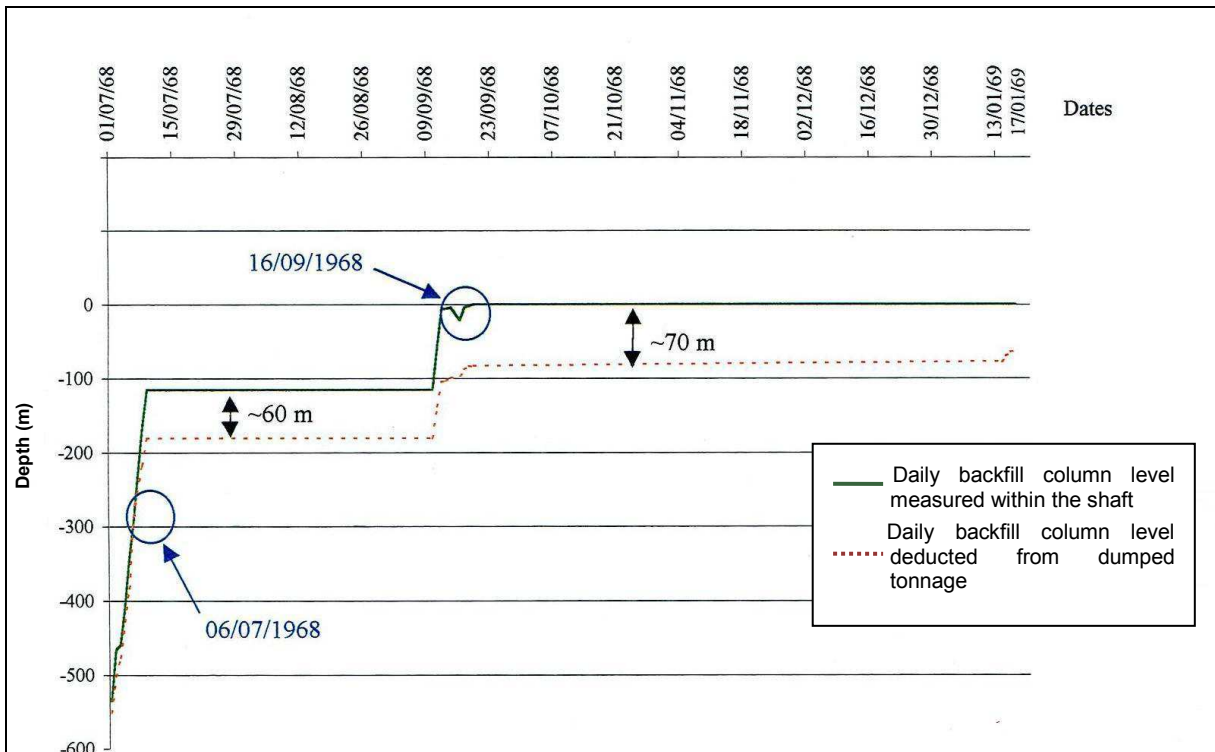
01/07/68 15/07/68 29/07/68 12/08/68 26/08/68 09/09/68 23/09/68 07/10/68 21/10/68 04/11/68 18/11/68 02/12/68 16/12/68 30/12/68 13/01/69 17/01/69

Dates

16/09/1968

~70 m

~60 m

06/07/1968

Depth (m)

0

-100

-200

-300

-400

-500

-600

Daily backfill column level measured within the shaft

Daily backfill column level deducted from dumped tonnage